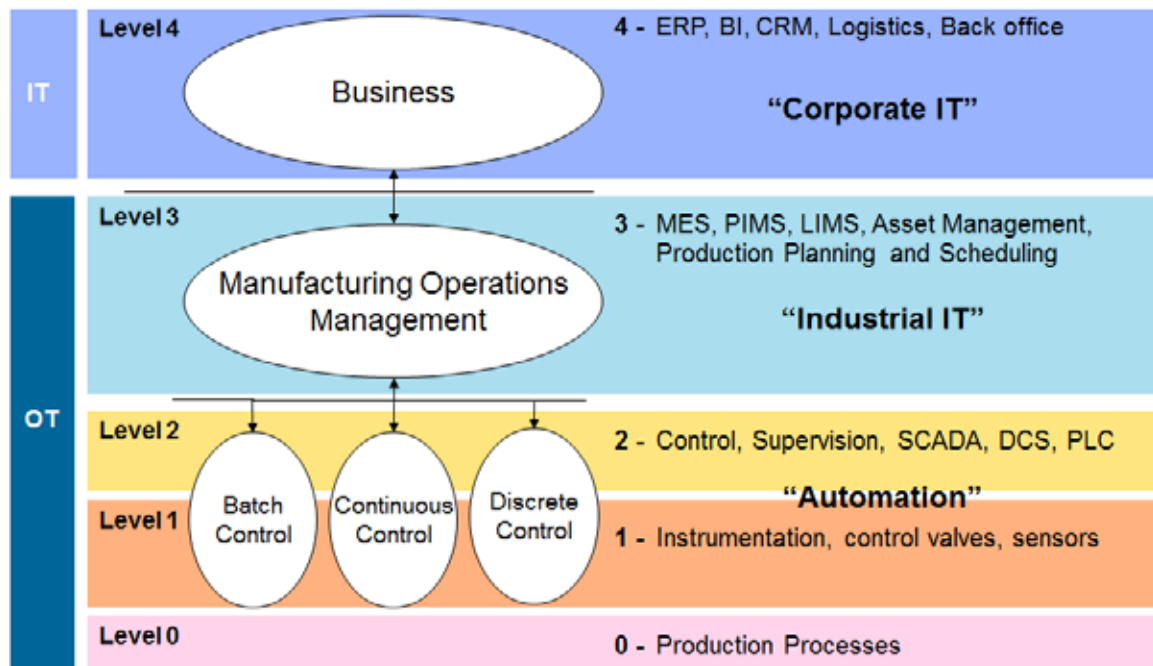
IT

Level 4

Business

4 - ERP, BI, CRM, Logistics, Back office

"Corporate IT"

OT

Level 3

Manufacturing Operations Management

3 - MES, PIMS, LIMS, Asset Management, Production Planning and Scheduling

"Industrial IT"

Level 2

2 - Control, Supervision, SCADA, DCS, PLC

"Automation"

Level 1

Batch Control

Continuous Control

Discrete Control

1 - Instrumentation, control valves, sensors

Level 0

0 - Production Processes